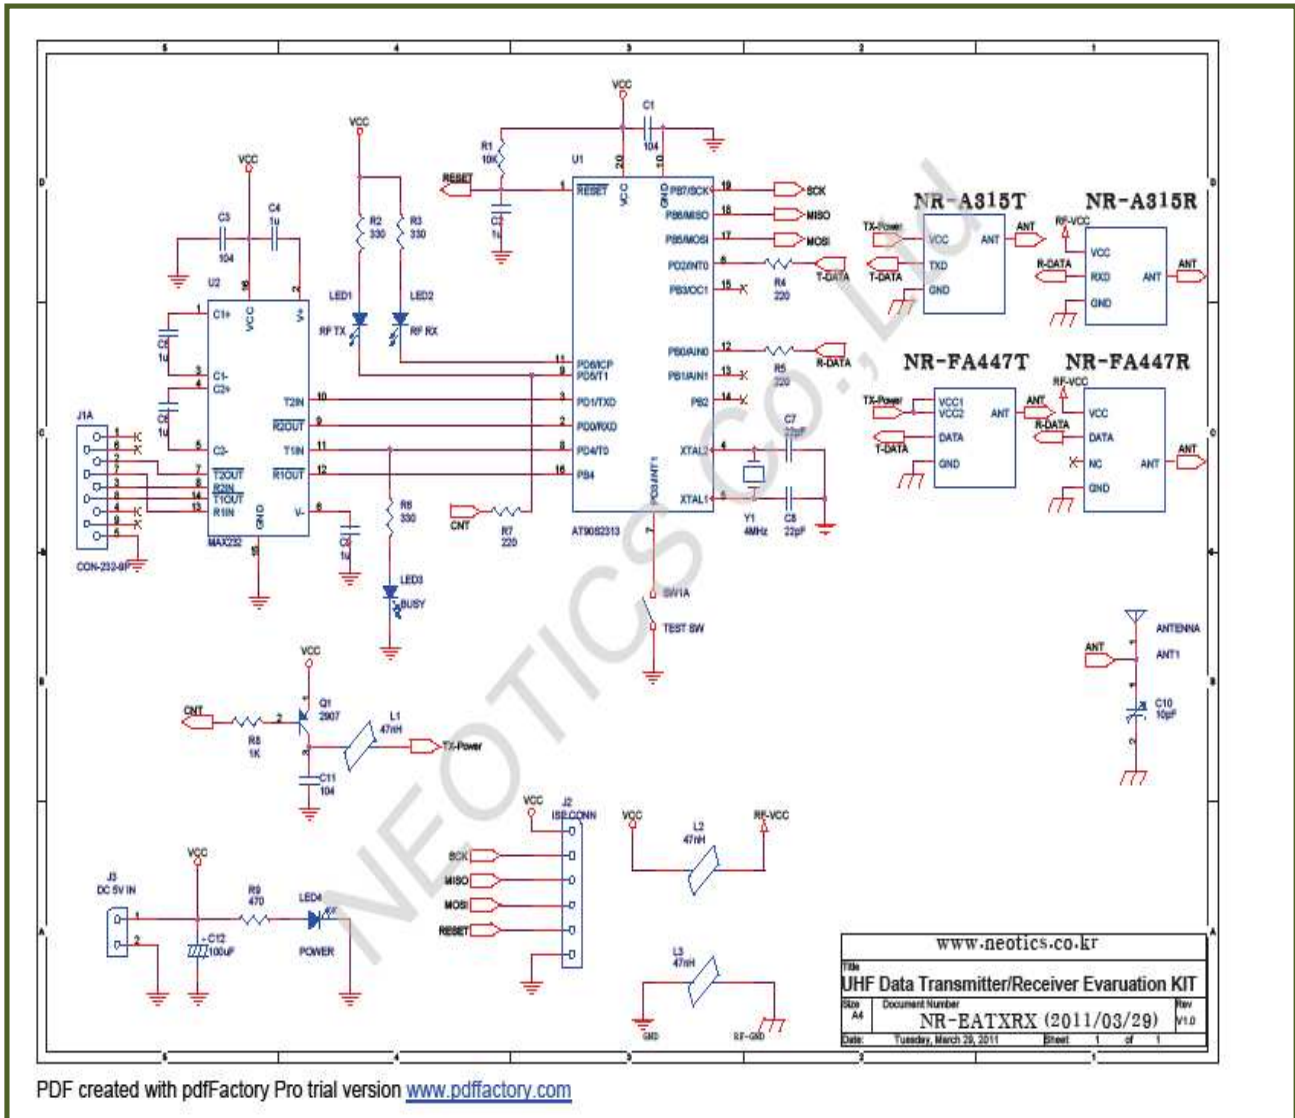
5 4 3 2 1

D C B A

VCC
C1
104
R1
10K
U1
RESET
C2
1u
20 10
RESET VCC GND
PB7/SCK 19 SCK
PB6/MISO 18 MISO
PB5/MOSI 17 MOSI
PD2/INT0 6 T-DATA
R4
220
PB3/OC1 15
PB0/AIN0 12 R-DATA
R5
220
PB1/AIN1 13
PB2 14
XTAL2 4
C7
22pF
XTAL1 5
Y1
4MHz
C8
22pF
PD6/ICP 11
PD5/T1 9
PD1/TXD 3
PD0/RXD 2
PD4/T0 8
PB4 16
PD3/INT1 7
AT90S2313

VCC
R2
330
R3
330
LED1
LED2
RF TX
RF RX

VCC
C3
104
C4
1u
U2
C1+
C5
1u
C1-
C2+
C6
1u
C2-
VCC
V+
T2IN 10
R2OUT 9
T1IN 11
R1OUT 12
T2OUT 7
R2IN 8
T1OUT 14
R1IN 13
GND
V- 6
C9
1u
MAX232
J1A
CON-232-9P

R6
330
LED3
BUSY
CNT
R7
220
SW1A
TEST SW

NR-A315T
TX-Power
VCC
ANT
ANT
T-DATA
TXD
GND

NR-A315R
RF-VCC
VCC
R-DATA
RXD
ANT
ANT
GND

NR-FA447T
TX-Power
VCC1
VCC2
ANT
ANT
DATA
T-DATA
GND

NR-FA447R
RF-VCC
VCC
R-DATA
DATA
NC
ANT
ANT
GND

ANTENNA
ANT
ANT1
C10
10pF

VCC
CNT
R8
1K
Q1
2907
L1
47nH
TX-Power
C11
104

VCC
J2
ISP CONN
SCK
MISO
MOSI
RESET

VCC
L2
47nH
RF-VCC

L3
47nH
GND
RF-GND

VCC
J3
DC 5V IN
R9
470
LED4
POWER
C12
100uF

www.neotics.co.kr
Title
UHF Data Transmitter/Receiver Evaruation KIT
Size
A4
Document Number
NR-EATXRX (2011/03/29)
Rev
V1.0
Date: Tuesday, March 29, 2011 Sheet 1 of 1

NEOTICS CO., LTD

PDF created with pdfFactory Pro trial version www.pdffactory.com